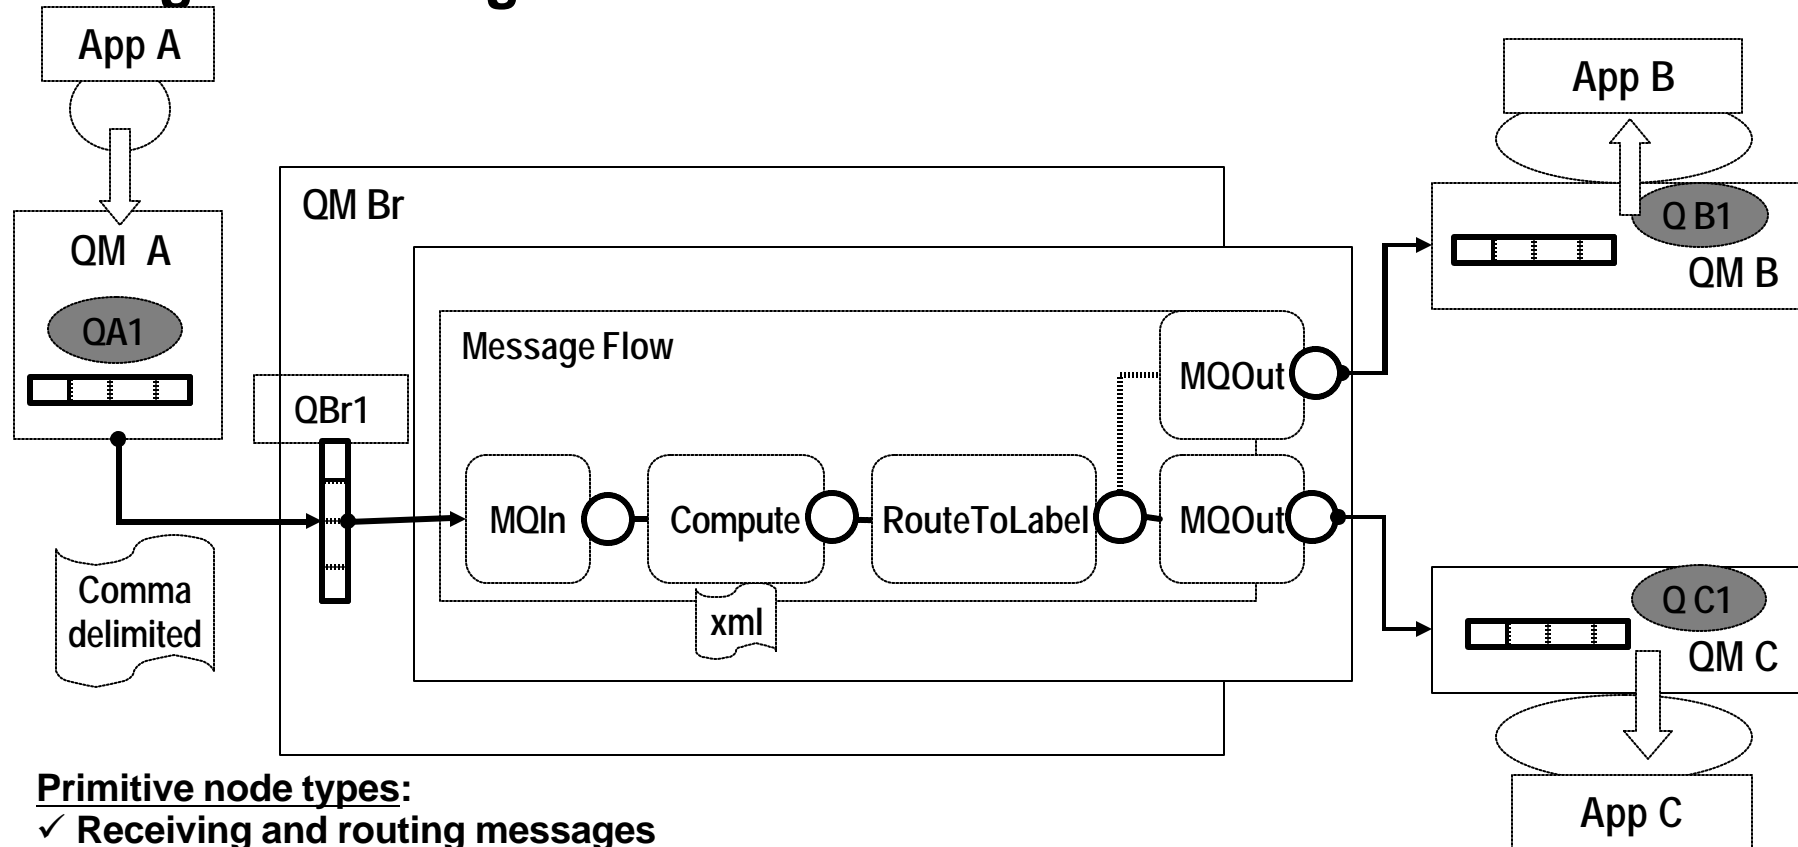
App A

QM A

QA1

Comma delimited

QM Br

QBr1

Message Flow

MQIn

Compute

xml

RouteToLabel

MQOut

MQOut

App B

Q B1

QM B

Q C1

QM C

App C

Primitive node types:
✓ Receiving and routing messages